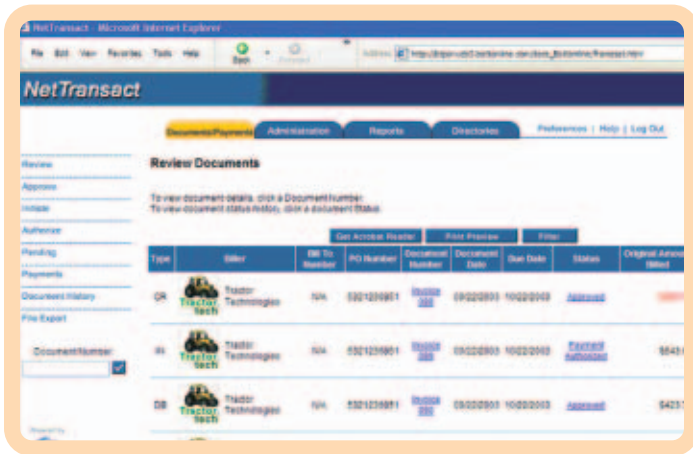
NetTransact - Microsoft Internet Explorer

File Edit View Favorites Tools Help Back Forward Address http://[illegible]

NetTransact

Documents/Payments Administration Reports Directories Preferences | Help | Log Out

Review
Approve
Initiate
Authorize
Pending
Payments
Document History
File Export

Document Number

Review Documents

To view document details, click a Document number.
To view document status history, click a document Status.

Get Acrobat Reader Print Preview Filter

| Type | Biller | Bill To Number | PO Number | Document Number | Document Date | Due Date | Status | Original Amount Billed |
|---|---|---|---|---|---|---|---|---|
| CR | Tractor tech Tractor Technologies | N/A | 5321236951 | Invoice 389 | 09/22/2003 | 10/22/2003 | Approved | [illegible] |
| IN | Tractor tech Tractor Technologies | N/A | 5321236951 | Invoice 390 | 09/22/2003 | 10/22/2003 | Payment Authorized | $545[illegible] |
| DB | Tractor tech Tractor Technologies | N/A | 5321236951 | Invoice 390 | 09/22/2003 | 10/22/2003 | Approved | $423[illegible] |

Powered by